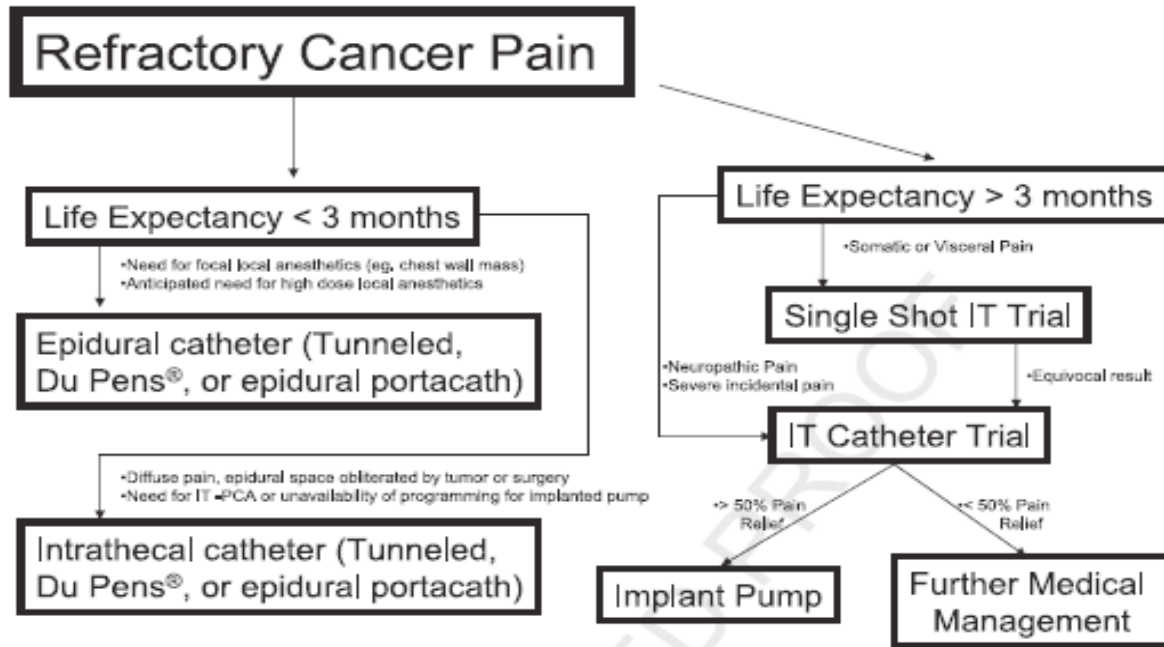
Refractory Cancer Pain

Life Expectancy < 3 months

•Need for focal local anesthetics (eg, chest wall mass)
•Anticipated need for high dose local anesthetics

Epidural catheter (Tunneled, Du Pens®, or epidural portacath)

•Diffuse pain, epidural space obliterated by tumor or surgery
•Need for IT -PCA or unavailability of programming for implanted pump

Intrathecal catheter (Tunneled, Du Pens®, or epidural portacath)

Life Expectancy > 3 months

•Somatic or Visceral Pain

Single Shot IT Trial

•Neuropathic Pain
•Severe incidental pain

•Equivocal result

IT Catheter Trial

•> 50% Pain Relief

•< 50% Pain Relief

Implant Pump

Further Medical Management

PROOF